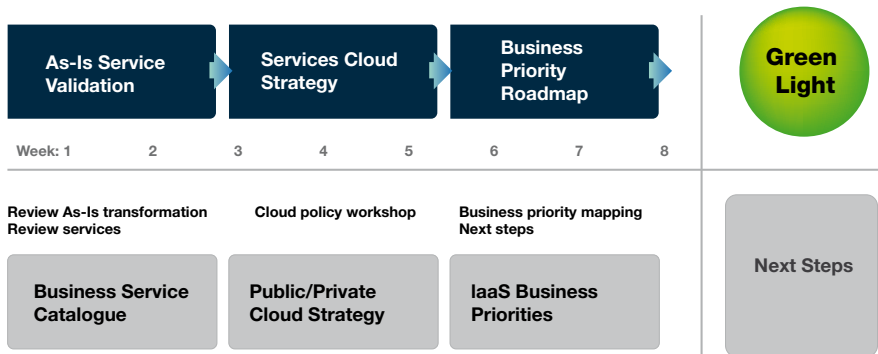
As-Is Service Validation

Services Cloud Strategy

Business Priority Roadmap

Green Light

Week: 1 2 3 4 5 6 7 8

Review As-Is transformation
Review services

Cloud policy workshop

Business priority mapping
Next steps

Business Service Catalogue

Public/Private Cloud Strategy

IaaS Business Priorities

Next Steps